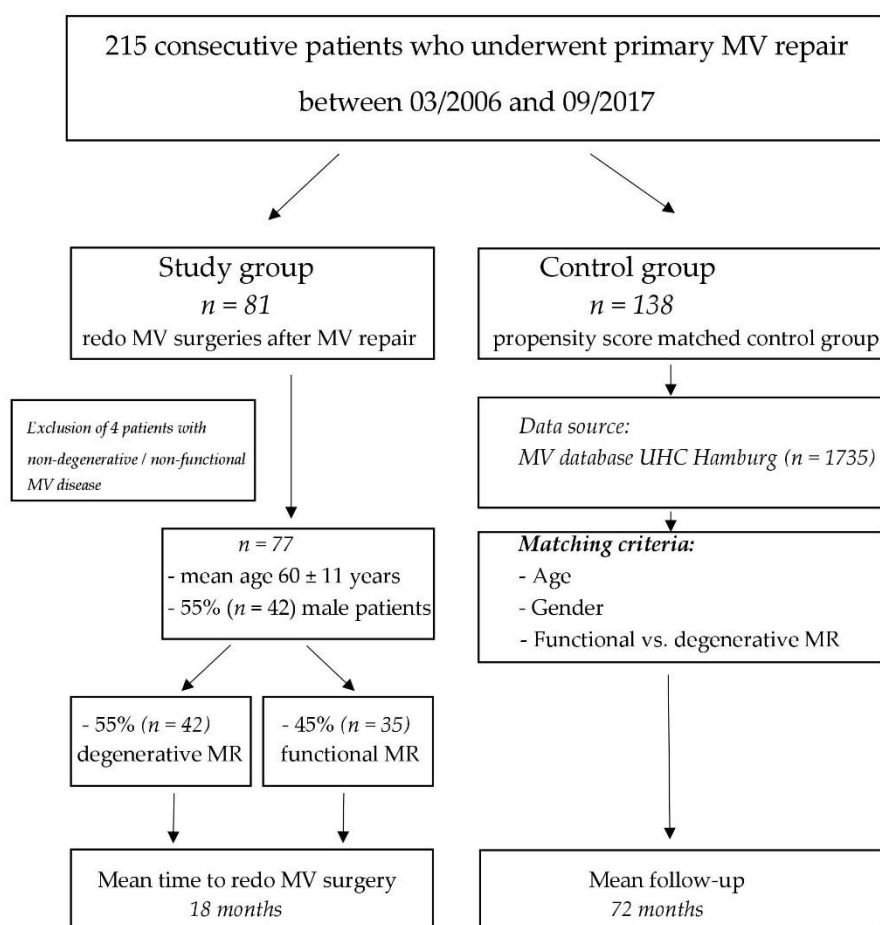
215 consecutive patients who underwent primary MV repair between 03/2006 and 09/2017

Study group
$n = 81$
redo MV surgeries after MV repair

Control group
$n = 138$
propensity score matched control group

Exclusion of 4 patients with non-degenerative / non-functional MV disease

Data source:
MV database UHC Hamburg ($n = 1735$)

$n = 77$
- mean age 60 ± 11 years
- 55% ($n = 42$) male patients

Matching criteria:
- Age
- Gender
- Functional vs. degenerative MR

- 55% ($n = 42$) degenerative MR

- 45% ($n = 35$) functional MR

Mean time to redo MV surgery
18 months

Mean follow-up
72 months